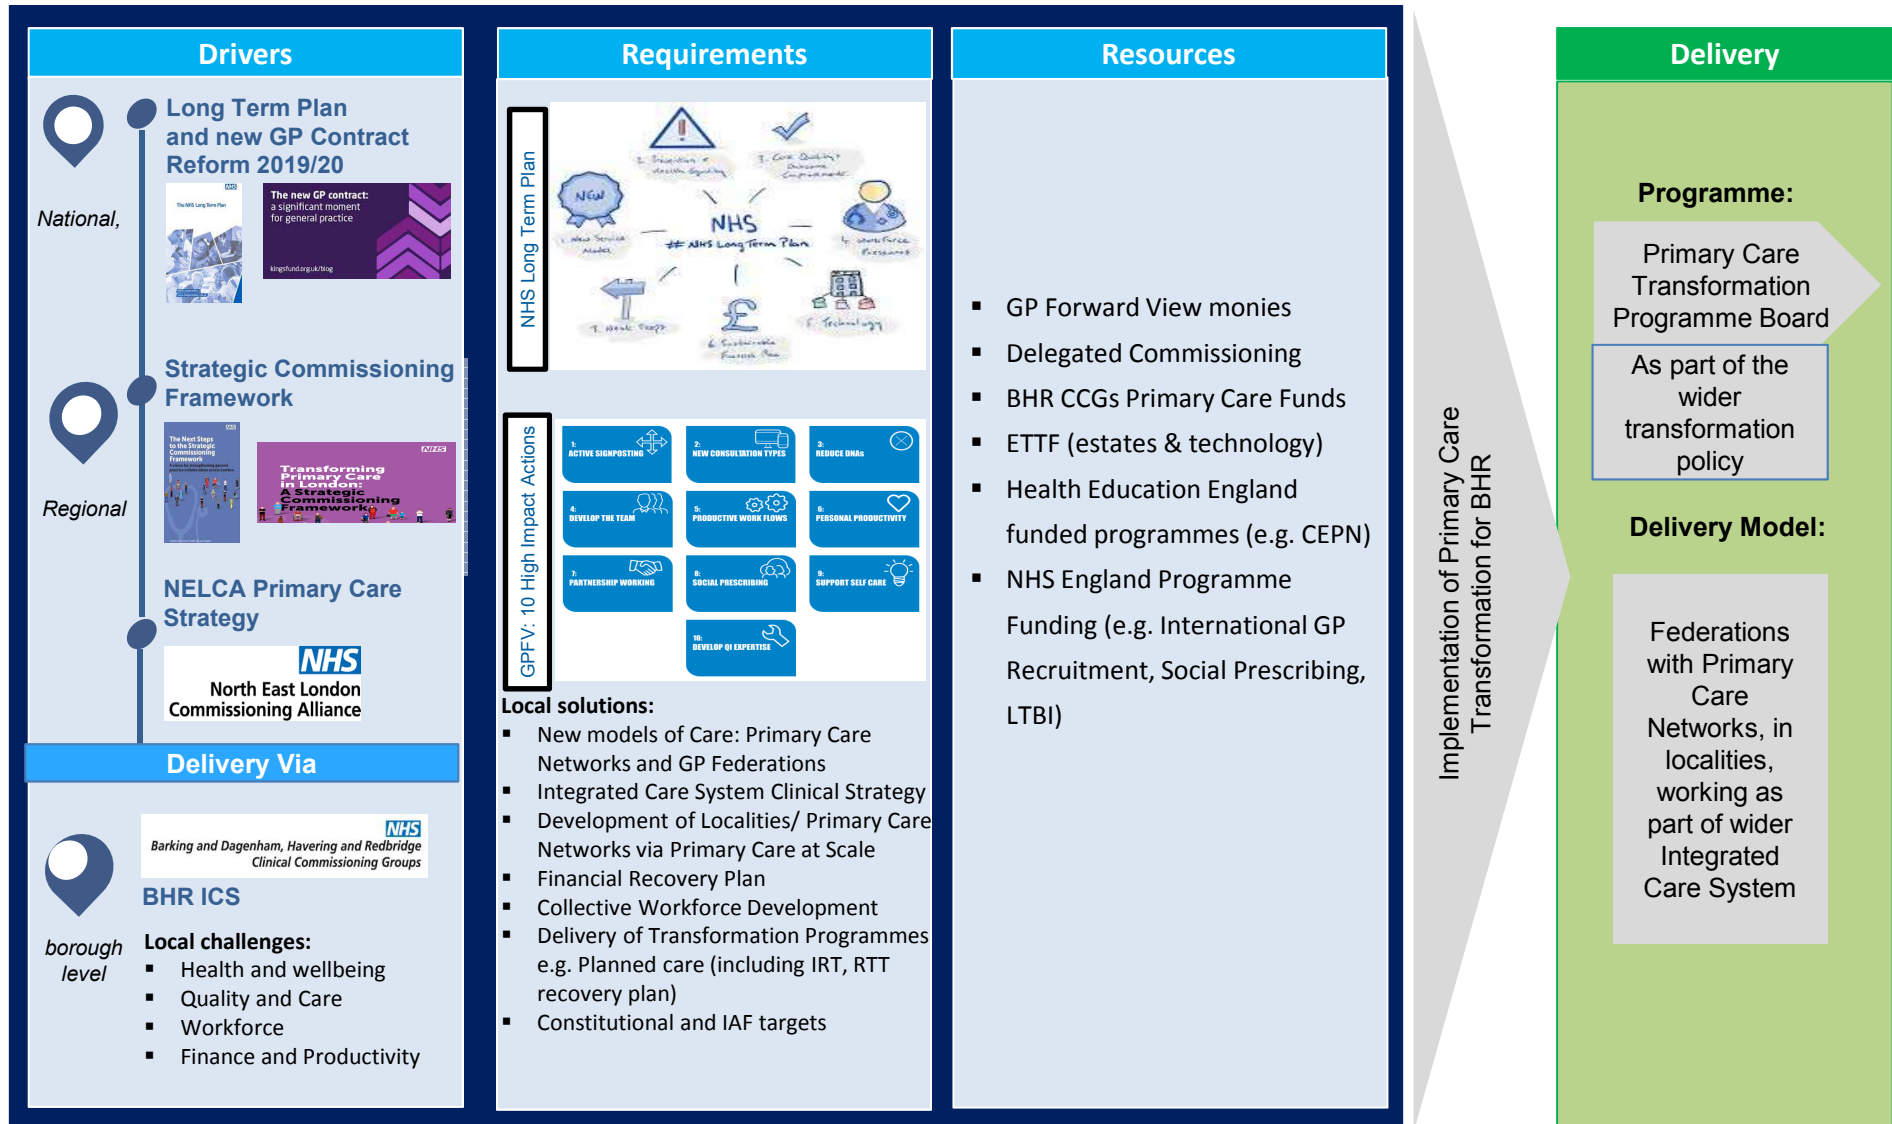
Drivers

National,

Long Term Plan and new GP Contract Reform 2019/20

The NHS Long Term Plan

The new GP contract: a significant moment for general practice

kingsfund.org.uk/blog

Regional

Strategic Commissioning Framework

The Next Steps to the Strategic Commissioning Framework

Transforming Primary Care in London: A Strategic Commissioning Framework

NELCA Primary Care Strategy

NHS North East London Commissioning Alliance

Delivery Via

NHS Barking and Dagenham, Havering and Redbridge Clinical Commissioning Groups

borough level

BHR ICS

Local challenges:
- Health and wellbeing
- Quality and Care
- Workforce
- Finance and Productivity

Requirements

NHS Long Term Plan

NEW

NHS

# NHS Long Term Plan

£

GPFV: 10 High Impact Actions

1: ACTIVE SIGNPOSTING
2: NEW CONSULTATION TYPES
3: REDUCE DNAs
4: DEVELOP THE TEAM
5: PRODUCTIVE WORK FLOWS
6: PERSONAL PRODUCTIVITY
7: PARTNERSHIP WORKING
8: SOCIAL PRESCRIBING
9: SUPPORT SELF CARE
10: DEVELOP QI EXPERTISE

Local solutions:
- New models of Care: Primary Care Networks and GP Federations
- Integrated Care System Clinical Strategy
- Development of Localities/ Primary Care Networks via Primary Care at Scale
- Financial Recovery Plan
- Collective Workforce Development
- Delivery of Transformation Programmes e.g. Planned care (including IRT, RTT recovery plan)
- Constitutional and IAF targets

Resources

- GP Forward View monies
- Delegated Commissioning
- BHR CCGs Primary Care Funds
- ETTF (estates & technology)
- Health Education England funded programmes (e.g. CEPN)
- NHS England Programme Funding (e.g. International GP Recruitment, Social Prescribing, LTBI)

Implementation of Primary Care Transformation for BHR

Delivery

Programme:

Primary Care Transformation Programme Board

As part of the wider transformation policy

Delivery Model:

Federations with Primary Care Networks, in localities, working as part of wider Integrated Care System